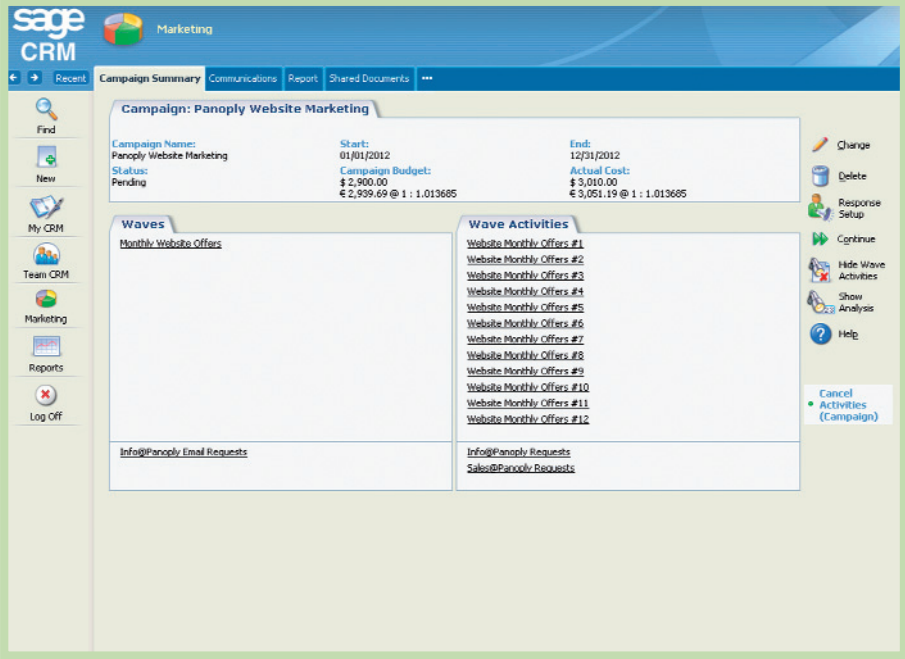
sage CRM

Marketing

Recent Campaign Summary Communications Report Shared Documents •••

Find
New
My CRM
Team CRM
Marketing
Reports
Log Off

Campaign: Panoply Website Marketing

Campaign Name:
Panoply Website Marketing
Status:
Pending

Start:
01/01/2012
Campaign Budget:
$ 2,900.00
€ 2,939.69 @ 1 : 1.013685

End:
12/31/2012
Actual Cost:
$ 3,010.00
€ 3,051.19 @ 1 : 1.013685

Waves

Monthly Website Offers

Info@Panoply Email Requests

Wave Activities

Website Monthly Offers #1
Website Monthly Offers #2
Website Monthly Offers #3
Website Monthly Offers #4
Website Monthly Offers #5
Website Monthly Offers #6
Website Monthly Offers #7
Website Monthly Offers #8
Website Monthly Offers #9
Website Monthly Offers #10
Website Monthly Offers #11
Website Monthly Offers #12

Info@Panoply Requests
Sales@Panoply Requests

Change
Delete
Response Setup
Continue
Hide Wave Activities
Show Analysis
Help

Cancel Activities (Campaign)